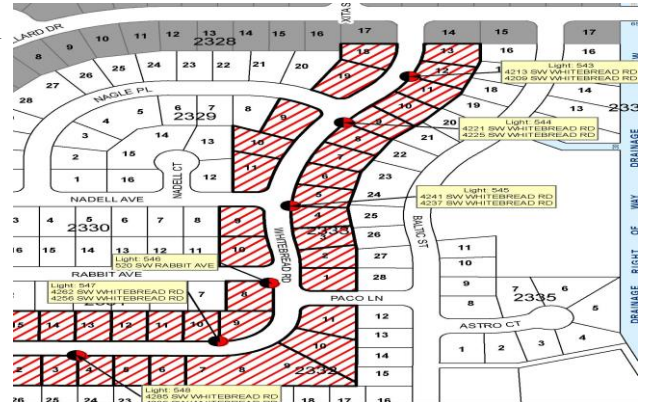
LLARD DR
XITA S
8 9 10 11 12 13 14 15 16 17 18
2328
14 15 17
13
16
27 26 25 24 23 22 21 20 19
12
Light: 543
4213 SW WHITEBREAD RD
4209 SW WHITEBREAD RD
28
NAGLE PL
5 6 7 8 9
2329
11
10
9
19
18
14
13
233
4 3
14
13
10
Light: 544
4221 SW WHITEBREAD RD
4225 SW WHITEBREAD RD
20
21
2 15
NADELL CT
12
11
8
7
6
22
23
DRAINAGE
1 16
5
24
Light: 545
4241 SW WHITEBREAD RD
4237 SW WHITEBREAD RD
NADELL AVE
3 4 5 6 7 8 9
2330
4
25
BALTIC ST
WAY
16 15 14 13 12 11 10
WHITEBREAD RD
2333
3
26
11
Light: 546
520 SW RABBIT AVE
2
27
10
OF
RABBIT AVE
1
28
9
RIGHT
Light: 547
4262 SW WHITEBREAD RD
4256 SW WHITEBREAD RD
7
8
PACO LN
8
2335
7 6
15 14 13 12 11 10 9
11
12
5
DRAINAGE
10
13
ASTRO CT
1 2 3 4
2 3 4 5 6 7 8 9
2332
14
25 24 23
Light: 548
4285 SW WHITEBREAD RD
18 17 16
15